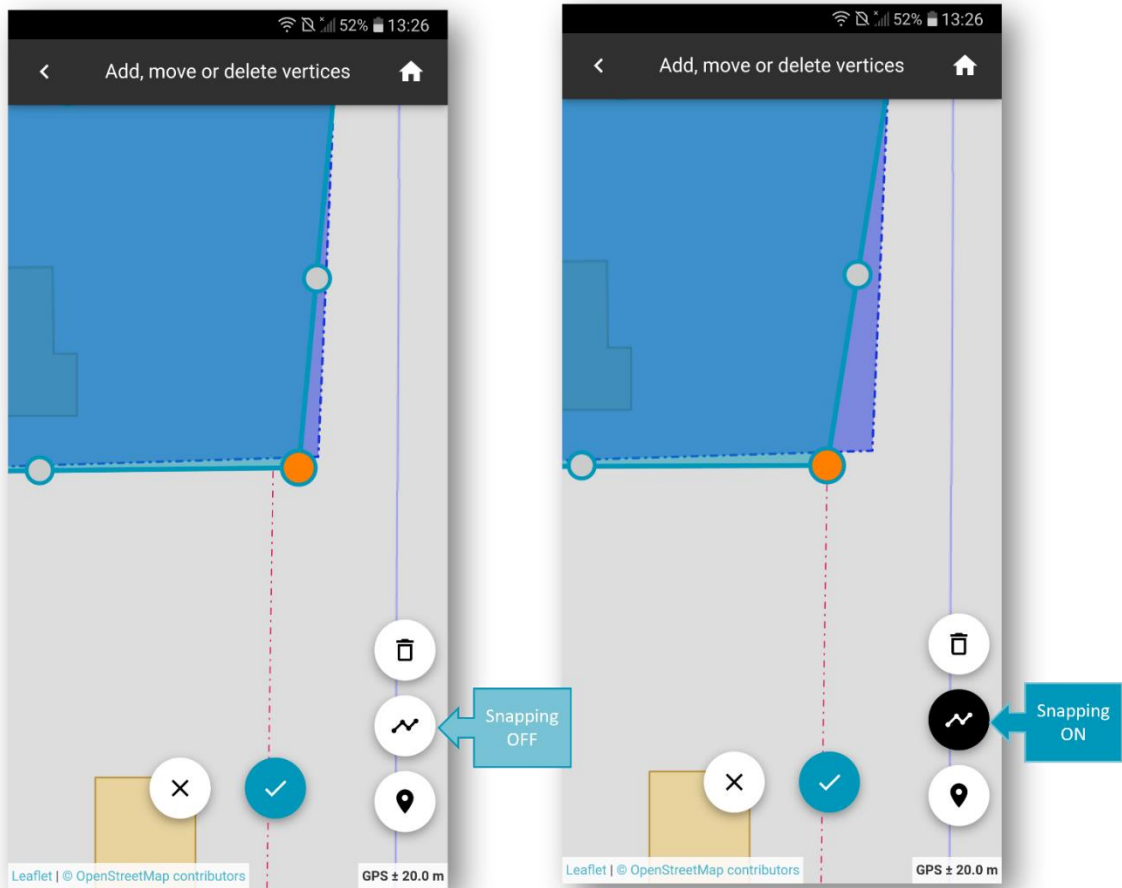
52% 13:26

Add, move or delete vertices

Snapping OFF

Leaflet | © OpenStreetMap contributors

GPS ± 20.0 m

52% 13:26

Add, move or delete vertices

Snapping ON

Leaflet | © OpenStreetMap contributors

GPS ± 20.0 m